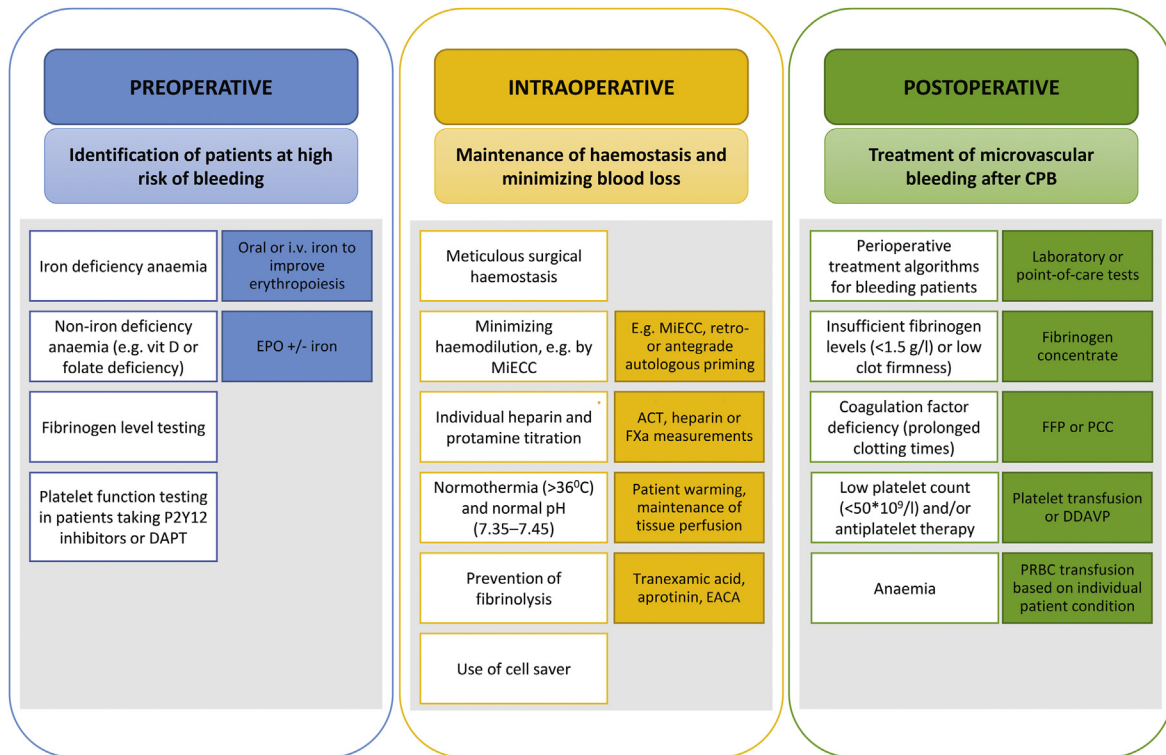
PREOPERATIVE

Identification of patients at high risk of bleeding

Iron deficiency anaemia

Oral or i.v. iron to improve erythropoiesis

Non-iron deficiency anaemia (e.g. vit D or folate deficiency)

EPO +/- iron

Fibrinogen level testing

Platelet function testing in patients taking P2Y12 inhibitors or DAPT

INTRAOPERATIVE

Maintenance of haemostasis and minimizing blood loss

Meticulous surgical haemostasis

Minimizing haemodilution, e.g. by MiECC

E.g. MiECC, retro- or antegrade autologous priming

Individual heparin and protamine titration

ACT, heparin or FXa measurements

Normothermia (>36$^0$C) and normal pH (7.35–7.45)

Patient warming, maintenance of tissue perfusion

Prevention of fibrinolysis

Tranexamic acid, aprotinin, EACA

Use of cell saver

POSTOPERATIVE

Treatment of microvascular bleeding after CPB

Perioperative treatment algorithms for bleeding patients

Laboratory or point-of-care tests

Insufficient fibrinogen levels (<1.5 g/l) or low clot firmness)

Fibrinogen concentrate

Coagulation factor deficiency (prolonged clotting times)

FFP or PCC

Low platelet count (<50*$10^9$/l) and/or antiplatelet therapy

Platelet transfusion or DDAVP

Anaemia

PRBC transfusion based on individual patient condition